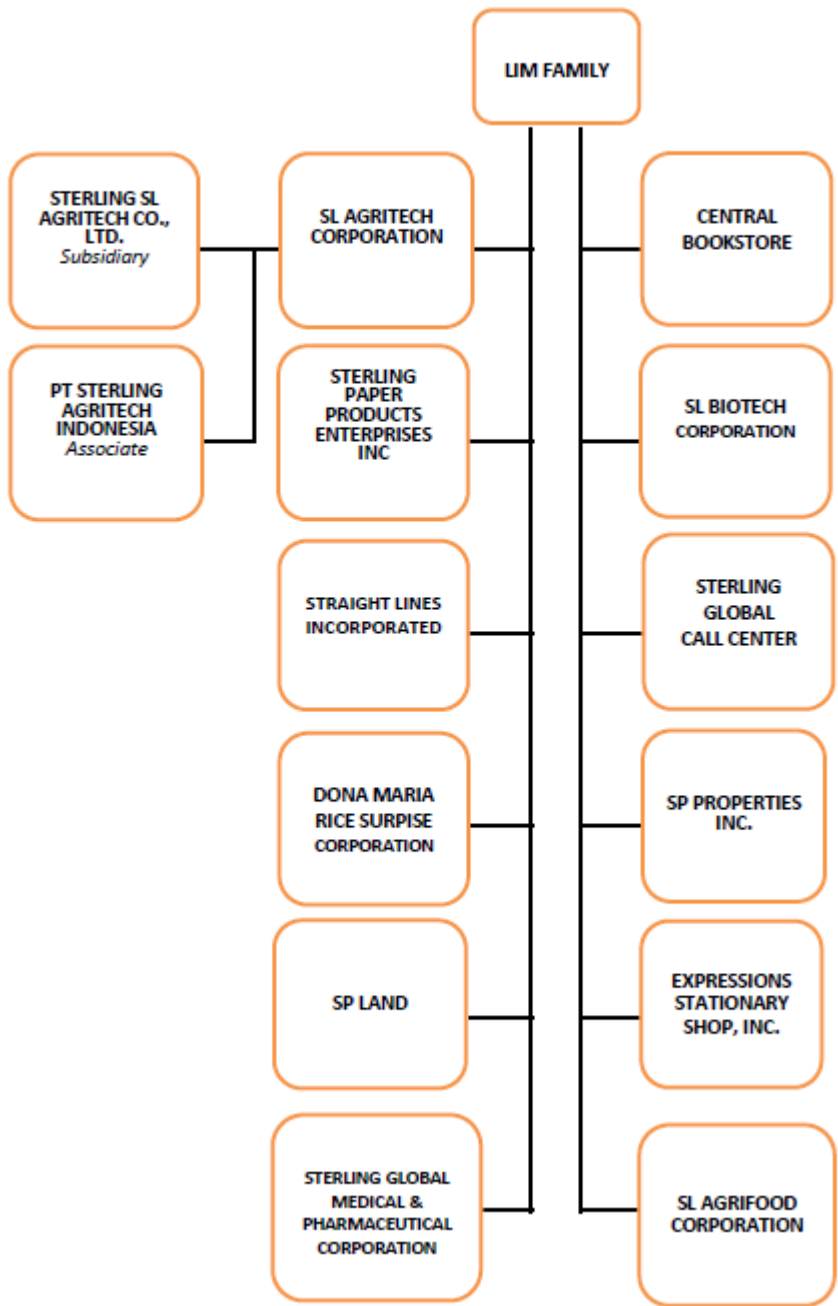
LIM FAMILY

STERLING SL AGRITECH CO., LTD.
Subsidiary

PT STERLING AGRITECH INDONESIA
Associate

SL AGRITECH CORPORATION

STERLING PAPER PRODUCTS ENTERPRISES INC

STRAIGHT LINES INCORPORATED

DONA MARIA RICE SURPISE CORPORATION

SP LAND

STERLING GLOBAL MEDICAL & PHARMACEUTICAL CORPORATION

CENTRAL BOOKSTORE

SL BIOTECH CORPORATION

STERLING GLOBAL CALL CENTER

SP PROPERTIES INC.

EXPRESSIONS STATIONARY SHOP, INC.

SL AGRIFOOD CORPORATION